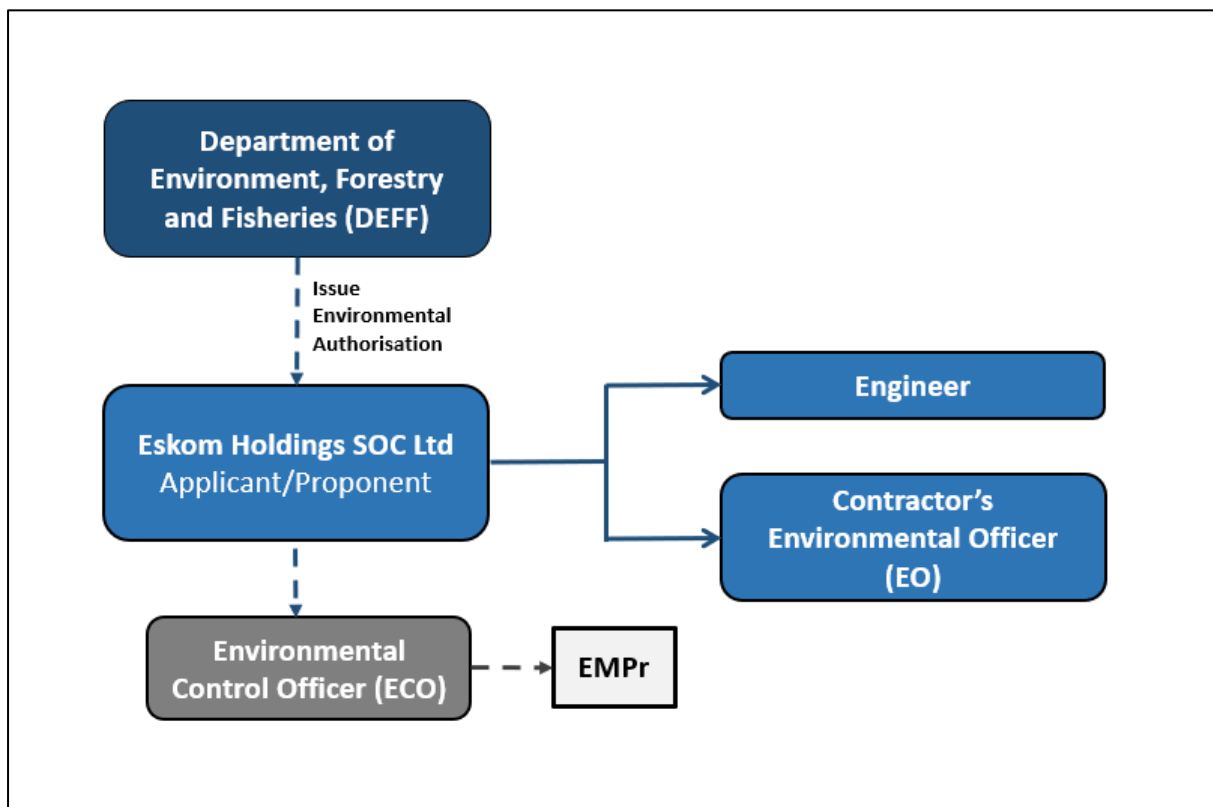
Department of Environment, Forestry and Fisheries (DEFF)

Issue Environmental Authorisation

Eskom Holdings SOC Ltd
Applicant/Proponent

Engineer

Contractor's Environmental Officer (EO)

Environmental Control Officer (ECO)

EMPr